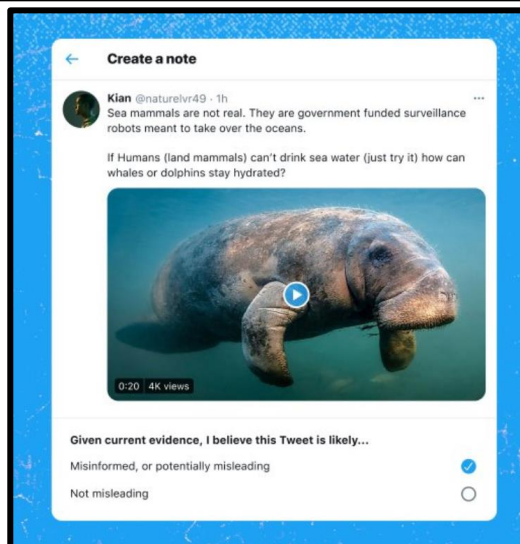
Create a note

Kian @naturelvr49 · 1h

Sea mammals are not real. They are government funded surveillance robots meant to take over the oceans.

If Humans (land mammals) can't drink sea water (just try it) how can whales or dolphins stay hydrated?

0:20 4K views

Given current evidence, I believe this Tweet is likely...

Misinformed, or potentially misleading

Not misleading